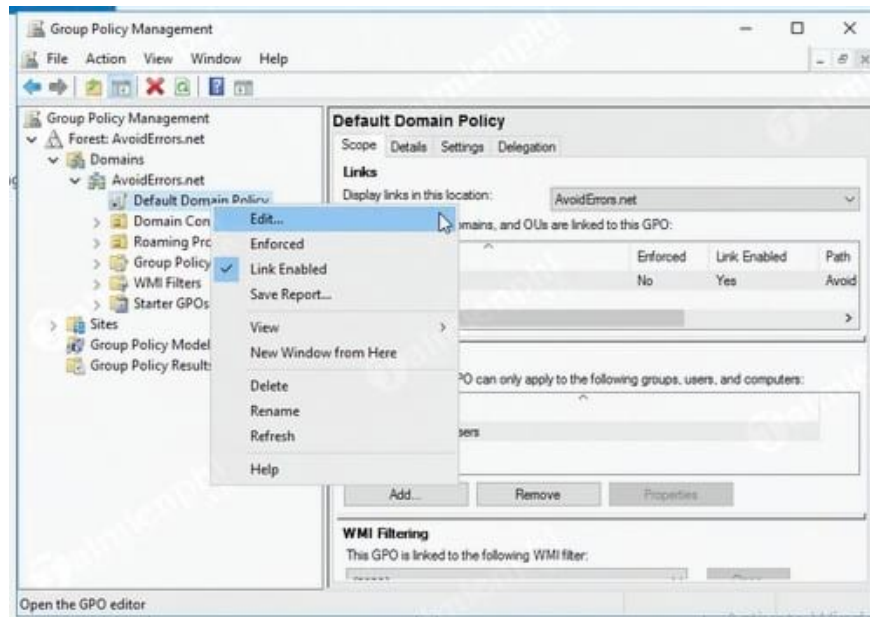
Group Policy Management

File Action View Window Help

Group Policy Management
Forest: AvoidErrors.net
Domains
AvoidErrors.net
Default Domain Policy
Domain Con
Roaming Pro
Group Policy
WMI Filters
Starter GPOs
Sites
Group Policy Model
Group Policy Result

Edit...
Enforced
Link Enabled
Save Report...
View
New Window from Here
Delete
Rename
Refresh
Help

Default Domain Policy
Scope Details Settings Delegation
Links
Display links in this location: AvoidErrors.net
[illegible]mains, and OUs are linked to this GPO:

| | Enforced | Link Enabled | Path |
|---|---|---|---|
| | No | Yes | Avoid |

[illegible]PO can only apply to the following groups, users, and computers:

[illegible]sers

Add... Remove Properties

WMI Filtering
This GPO is linked to the following WMI filter:

Open the GPO editor